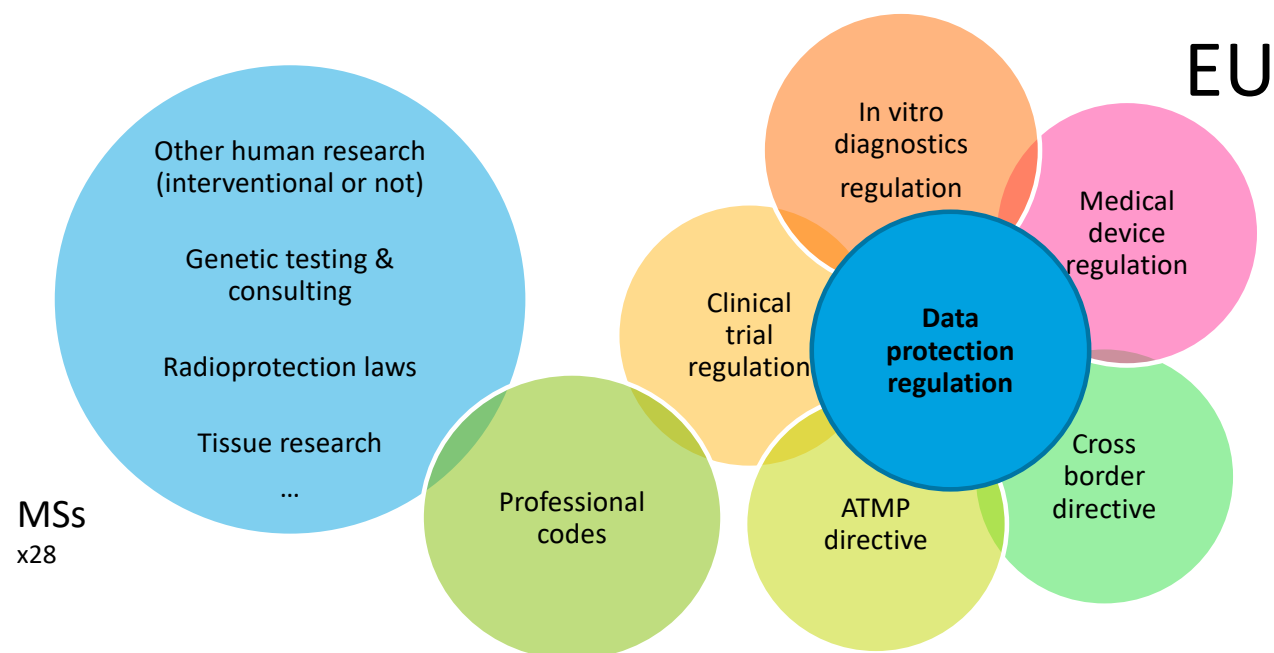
EU

Other human research (interventional or not)

Genetic testing & consulting

Radioprotection laws

Tissue research

…

MSs
x28

Professional codes

Clinical trial regulation

In vitro diagnostics regulation

Medical device regulation

Data protection regulation

Cross border directive

ATMP directive